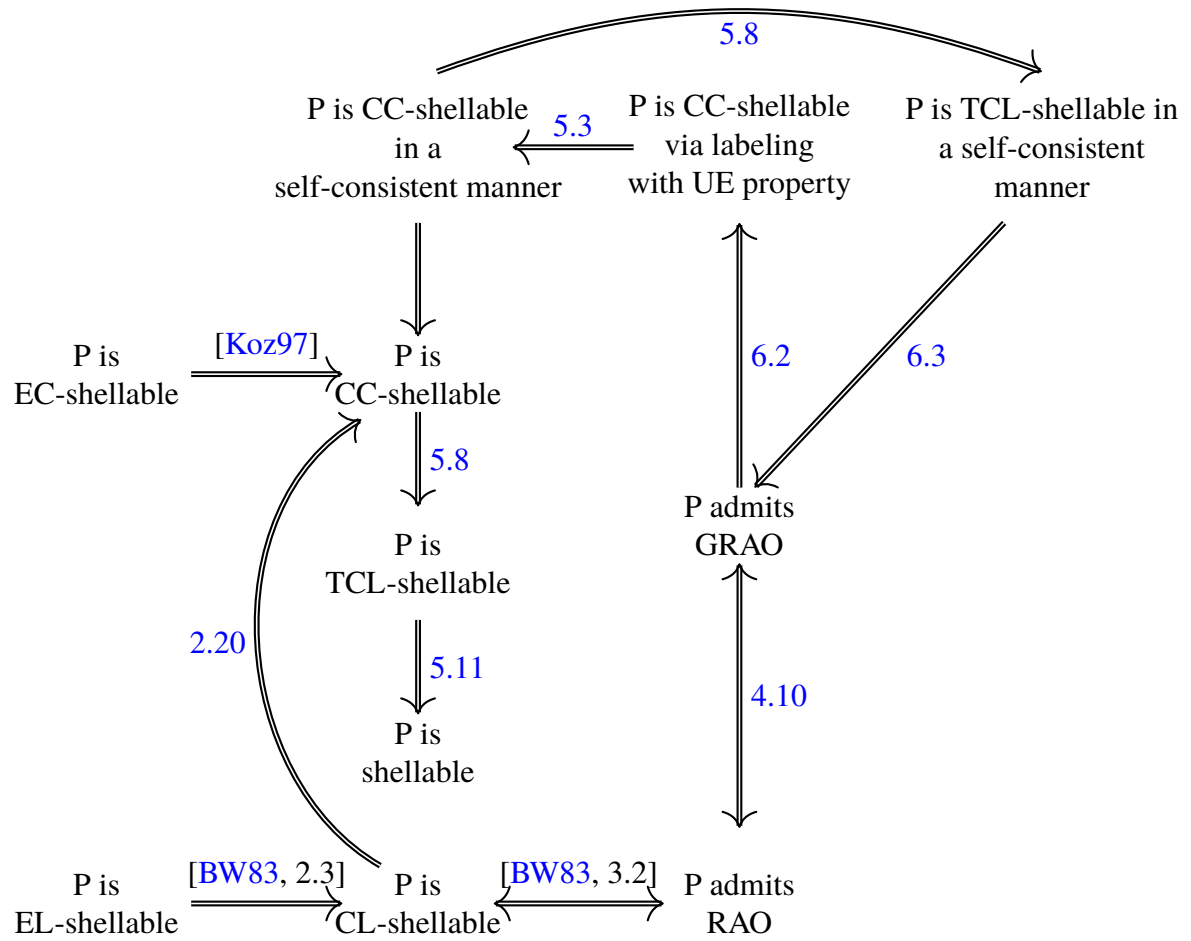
5.8

P is CC-shellable in a self-consistent manner

5.3

P is CC-shellable via labeling with UE property

P is TCL-shellable in a self-consistent manner

P is EC-shellable

[Koz97]

P is CC-shellable

6.2

6.3

5.8

P admits GRAO

P is TCL-shellable

2.20

5.11

4.10

P is shellable

P is EL-shellable

[BW83, 2.3]

P is CL-shellable

[BW83, 3.2]

P admits RAO